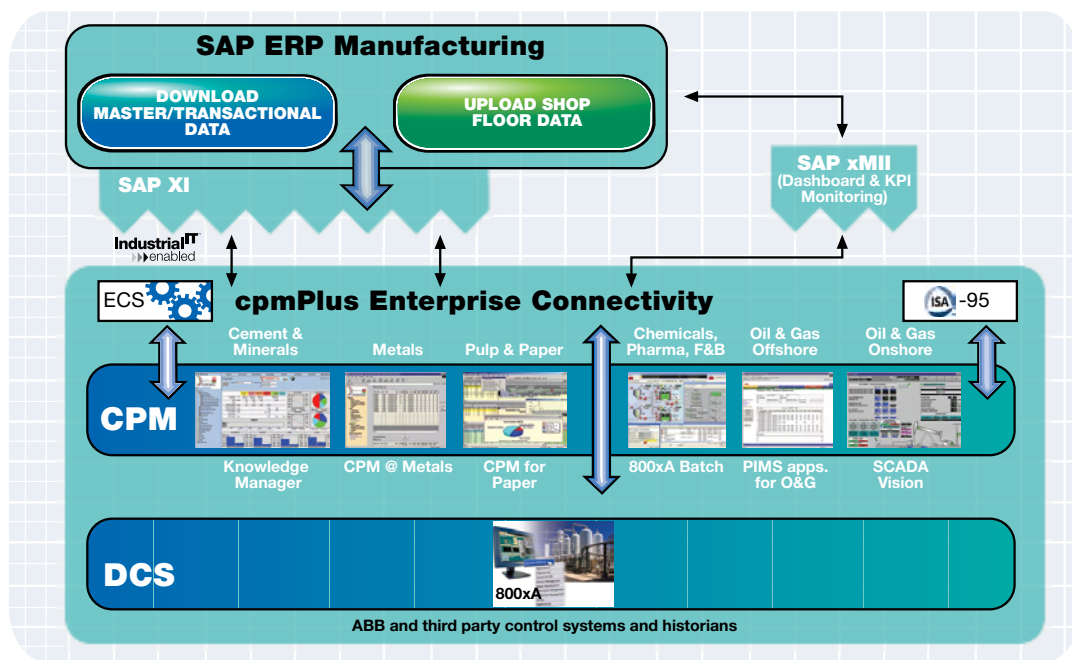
SAP ERP Manufacturing

DOWNLOAD MASTER/TRANSACTIONAL DATA

UPLOAD SHOP FLOOR DATA

SAP XI

SAP xMII (Dashboard & KPI Monitoring)

IndustrialIT enabled

ECS

cpmPlus Enterprise Connectivity

ISA -95

Cement & Minerals

Metals

Pulp & Paper

Chemicals, Pharma, F&B

Oil & Gas Offshore

Oil & Gas Onshore

CPM

Knowledge Manager

CPM @ Metals

CPM for Paper

800xA Batch

PIMS apps. for O&G

SCADA Vision

DCS

800xA

ABB and third party control systems and historians